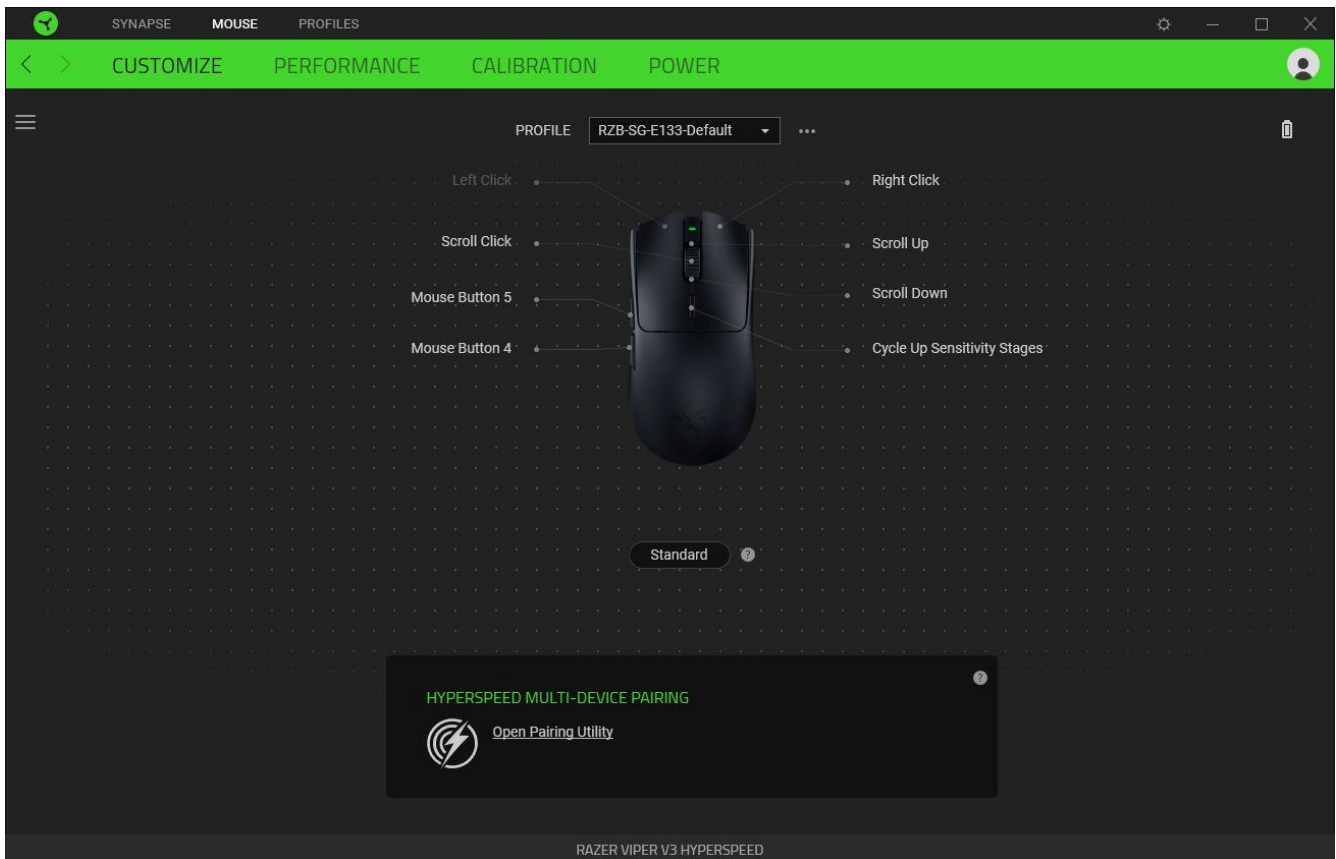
SYNAPSE MOUSE PROFILES

CUSTOMIZE PERFORMANCE CALIBRATION POWER

PROFILE RZB-SG-E133-Default

Left Click

Right Click

Scroll Click

Scroll Up

Mouse Button 5

Scroll Down

Mouse Button 4

Cycle Up Sensitivity Stages

Standard

HYPERSPEED MULTI-DEVICE PAIRING

Open Pairing Utility

RAZER VIPER V3 HYPERSPEED